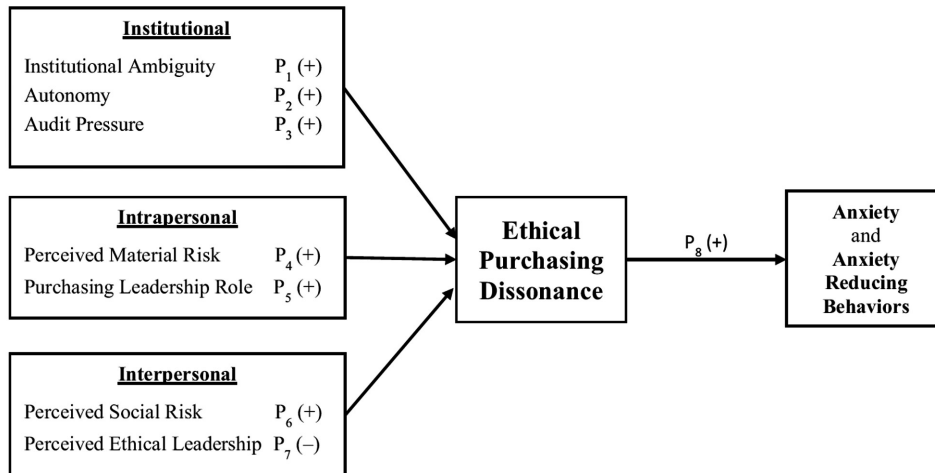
Institutional

Institutional Ambiguity $P_1$ (+)
Autonomy $P_2$ (+)
Audit Pressure $P_3$ (+)

Intrapersonal

Perceived Material Risk $P_4$ (+)
Purchasing Leadership Role $P_5$ (+)

Interpersonal

Perceived Social Risk $P_6$ (+)
Perceived Ethical Leadership $P_7$ (–)

Ethical Purchasing Dissonance

$P_8$ (+)

Anxiety and Anxiety Reducing Behaviors